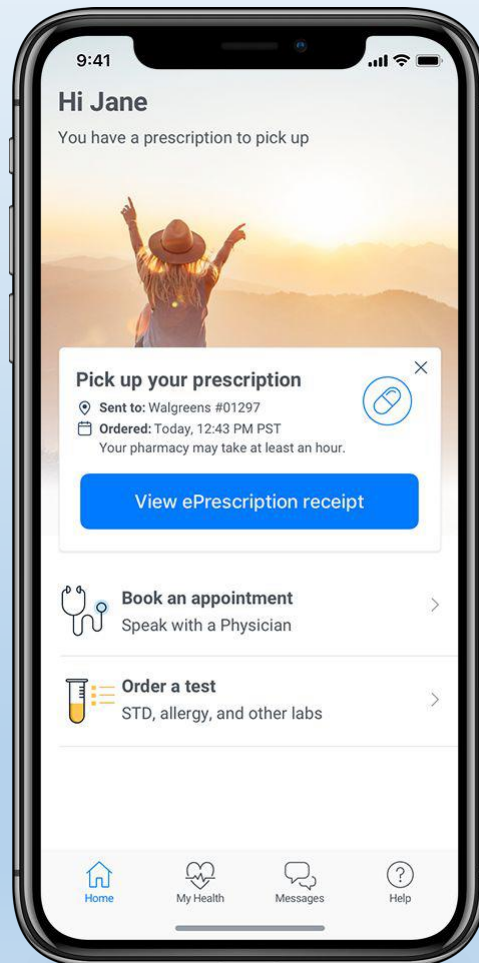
9:41

Hi Jane

You have a prescription to pick up

Pick up your prescription

Sent to: Walgreens #01297

Ordered: Today, 12:43 PM PST

Your pharmacy may take at least an hour.

View ePrescription receipt

Book an appointment

Speak with a Physician

Order a test

STD, allergy, and other labs

Home

My Health

Messages

Help